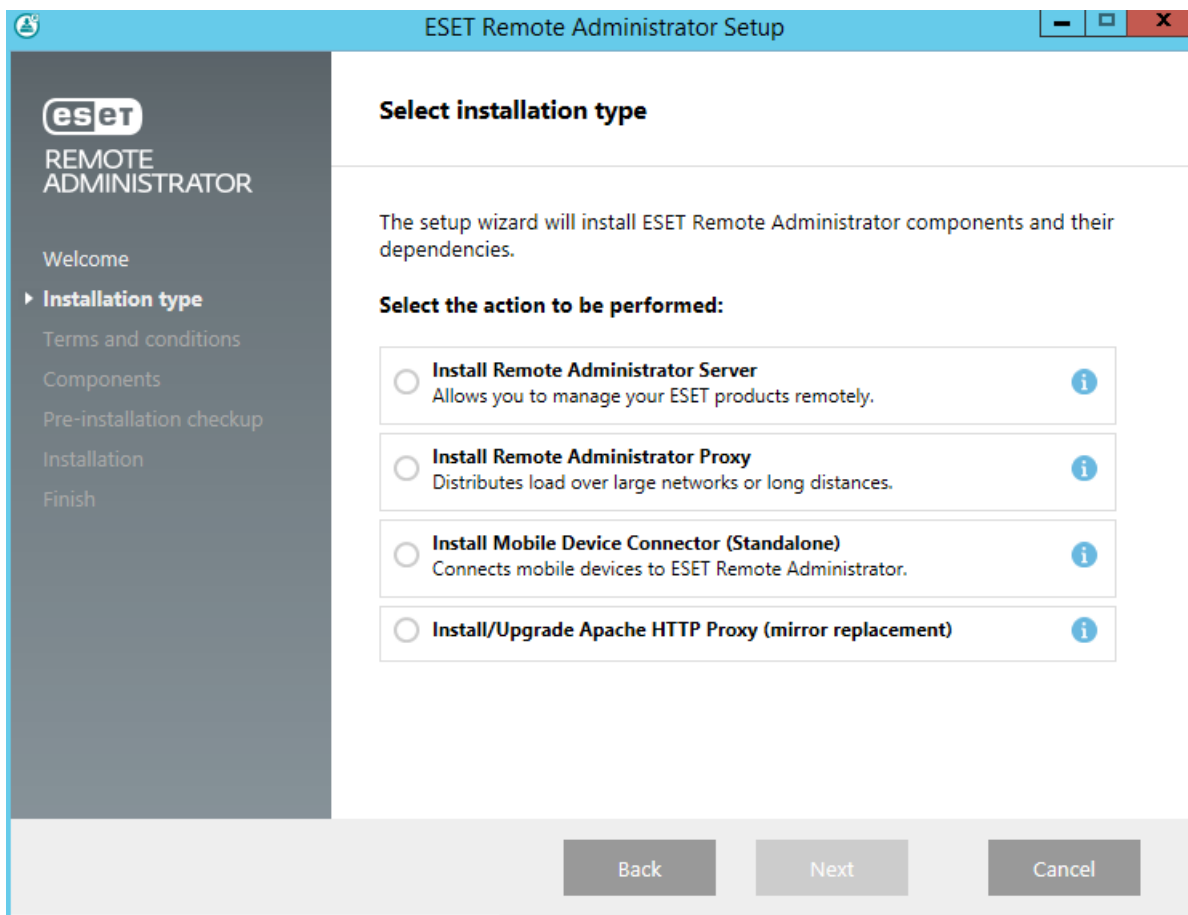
ESET Remote Administrator Setup

eset
REMOTE ADMINISTRATOR

Welcome
Installation type
Terms and conditions
Components
Pre-installation checkup
Installation
Finish

Select installation type

The setup wizard will install ESET Remote Administrator components and their dependencies.

Select the action to be performed:

Install Remote Administrator Server
Allows you to manage your ESET products remotely.

Install Remote Administrator Proxy
Distributes load over large networks or long distances.

Install Mobile Device Connector (Standalone)
Connects mobile devices to ESET Remote Administrator.

Install/Upgrade Apache HTTP Proxy (mirror replacement)

Back
Next
Cancel